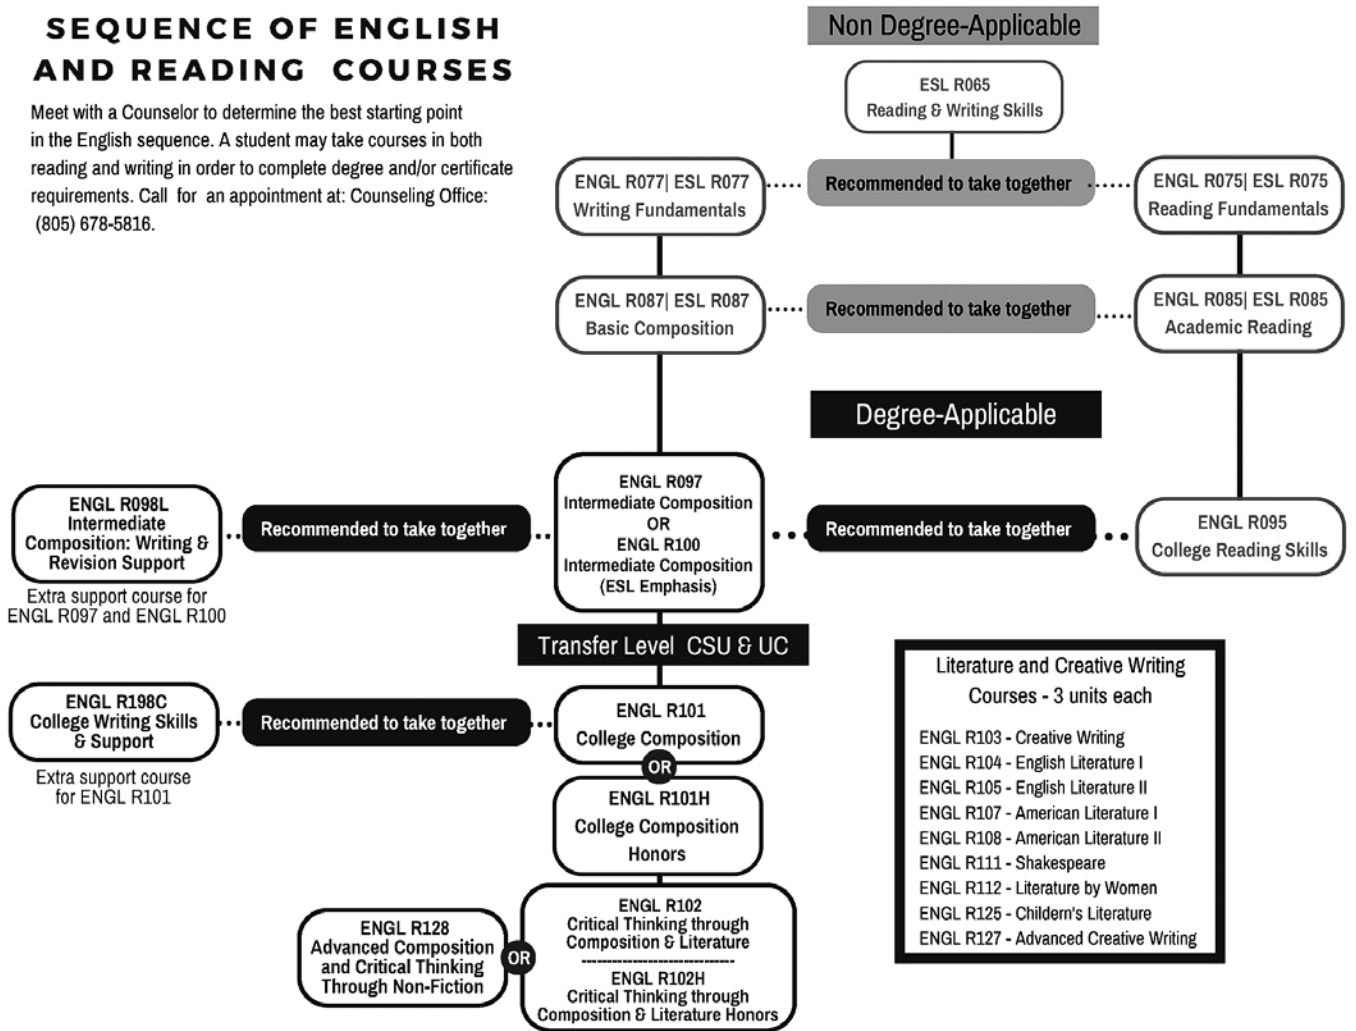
SEQUENCE OF ENGLISH AND READING COURSES

Meet with a Counselor to determine the best starting point in the English sequence. A student may take courses in both reading and writing in order to complete degree and/or certificate requirements. Call for an appointment at: Counseling Office: (805) 678-5816.

Non Degree-Applicable

ESL R065
Reading & Writing Skills

ENGL R077| ESL R077
Writing Fundamentals

Recommended to take together

ENGL R075| ESL R075
Reading Fundamentals

ENGL R087| ESL R087
Basic Composition

Recommended to take together

ENGL R085| ESL R085
Academic Reading

Degree-Applicable

ENGL R098L
Intermediate Composition: Writing & Revision Support

Extra support course for ENGL R097 and ENGL R100

Recommended to take together

ENGL R097
Intermediate Composition
OR
ENGL R100
Intermediate Composition
(ESL Emphasis)

Recommended to take together

ENGL R095
College Reading Skills

Transfer Level CSU & UC

ENGL R198C
College Writing Skills & Support

Extra support course for ENGL R101

Recommended to take together

ENGL R101
College Composition

OR

ENGL R101H
College Composition Honors

ENGL R128
Advanced Composition and Critical Thinking Through Non-Fiction

OR

ENGL R102
Critical Thinking through Composition & Literature
------------------------------
ENGL R102H
Critical Thinking through Composition & Literature Honors

Literature and Creative Writing Courses - 3 units each

ENGL R103 - Creative Writing
ENGL R104 - English Literature I
ENGL R105 - English Literature II
ENGL R107 - American Literature I
ENGL R108 - American Literature II
ENGL R111 - Shakespeare
ENGL R112 - Literature by Women
ENGL R125 - Childern's Literature
ENGL R127 - Advanced Creative Writing